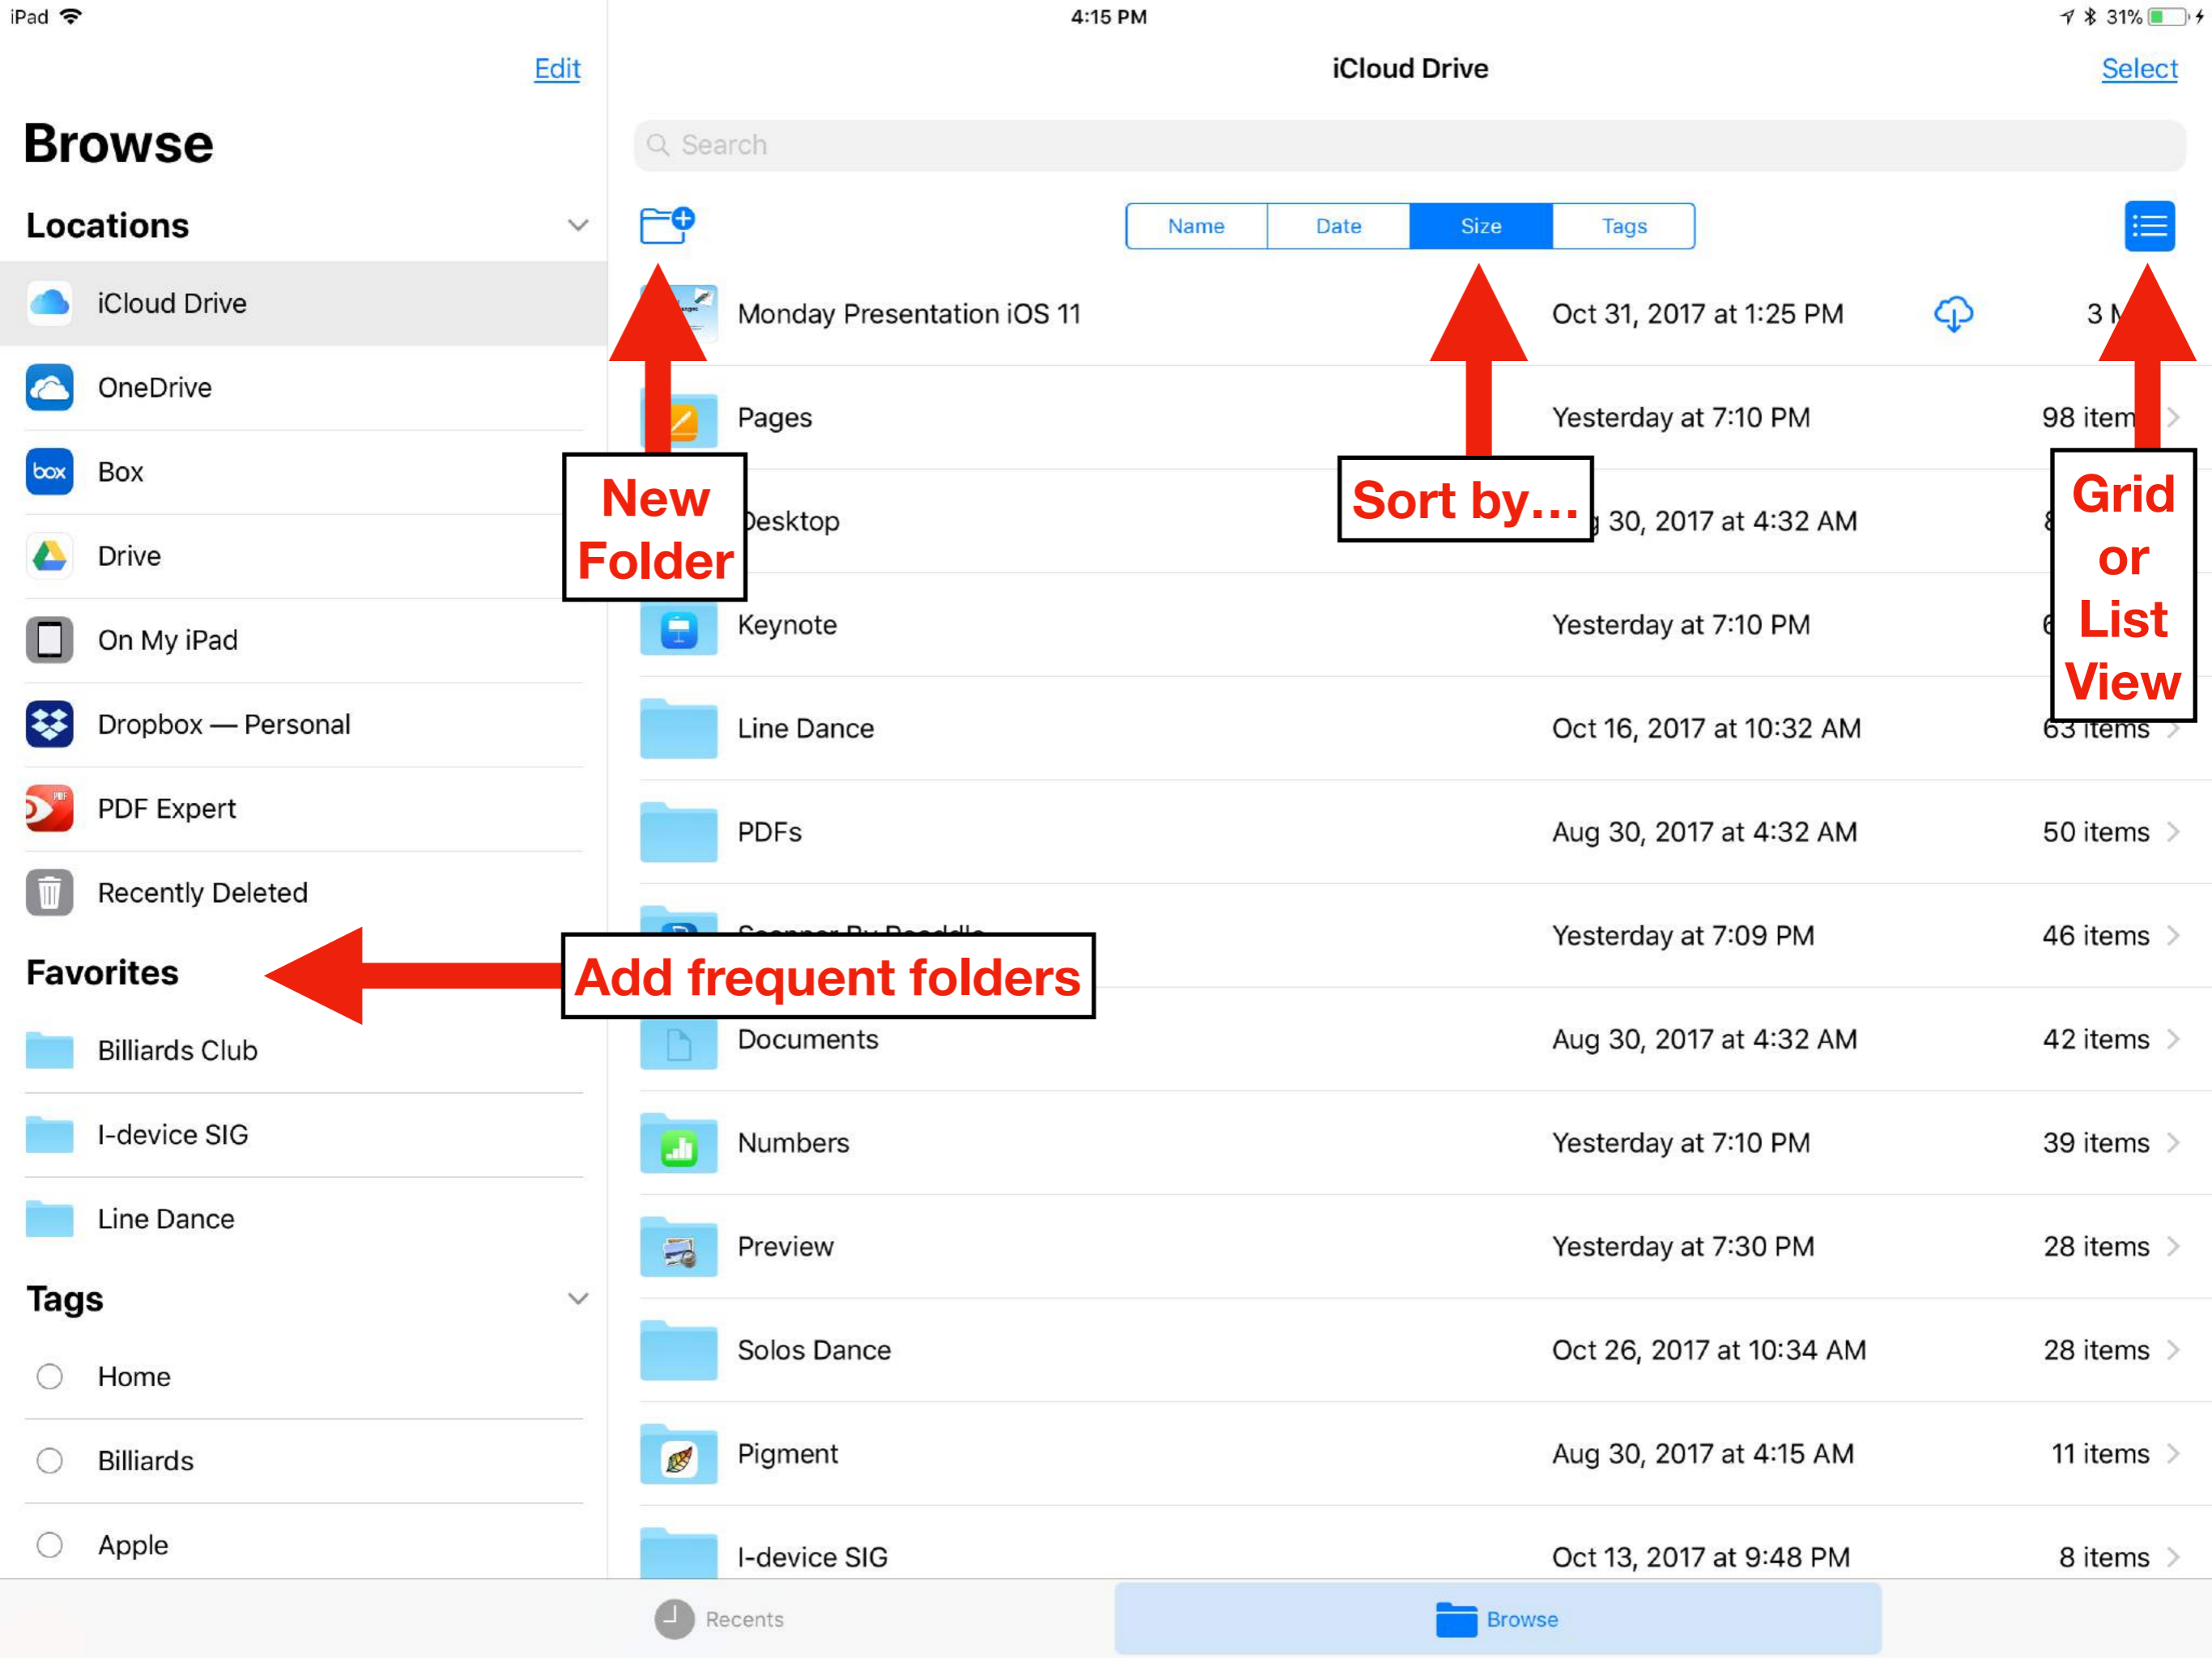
iPad 4:15 PM 31%

Edit

Browse

Locations

iCloud Drive

OneDrive

box Box

Drive

On My iPad

Dropbox — Personal

PDF Expert

Recently Deleted

Favorites

Billiards Club

I-device SIG

Line Dance

Tags

Home

Billiards

Apple

iCloud Drive

Select

Search

Name | Date | Size | Tags

Monday Presentation iOS 11 Oct 31, 2017 at 1:25 PM 3 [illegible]

Pages Yesterday at 7:10 PM 98 item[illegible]

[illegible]esktop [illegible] 30, 2017 at 4:32 AM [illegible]

Keynote Yesterday at 7:10 PM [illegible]

Line Dance Oct 16, 2017 at 10:32 AM 63 items

PDFs Aug 30, 2017 at 4:32 AM 50 items

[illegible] Yesterday at 7:09 PM 46 items

Documents Aug 30, 2017 at 4:32 AM 42 items

Numbers Yesterday at 7:10 PM 39 items

Preview Yesterday at 7:30 PM 28 items

Solos Dance Oct 26, 2017 at 10:34 AM 28 items

Pigment Aug 30, 2017 at 4:15 AM 11 items

I-device SIG Oct 13, 2017 at 9:48 PM 8 items

New Folder

Sort by…

Grid or List View

Add frequent folders

Recents

Browse